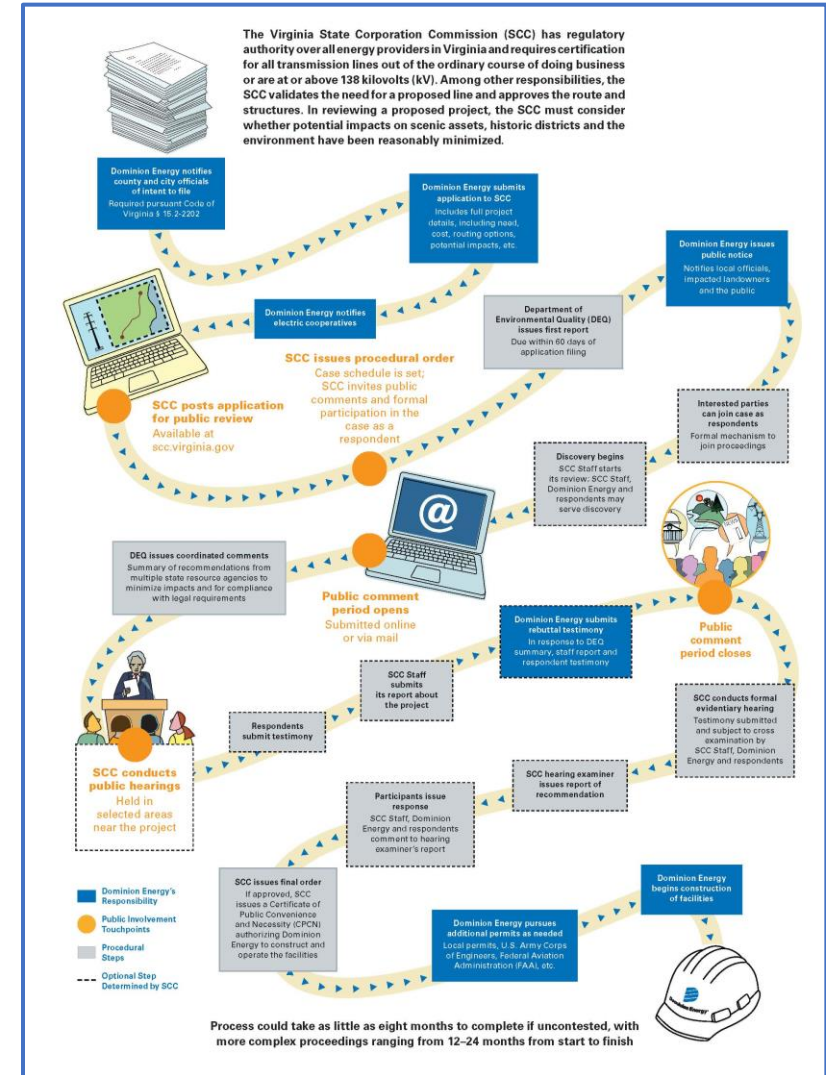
The Virginia State Corporation Commission (SCC) has regulatory authority over all energy providers in Virginia and requires certification for all transmission lines out of the ordinary course of doing business or are at or above 138 kilovolts (kV). Among other responsibilities, the SCC validates the need for a proposed line and approves the route and structures. In reviewing a proposed project, the SCC must consider whether potential impacts on scenic assets, historic districts and the environment have been reasonably minimized.

Dominion Energy notifies county and city officials of intent to file
Required pursuant Code of Virginia § 15.2-2202

Dominion Energy submits application to SCC
Includes full project details, including need, cost, routing options, potential impacts, etc.

Dominion Energy issues public notice
Notifies local officials, impacted landowners and the public

Dominion Energy notifies electric cooperatives

Department of Environmental Quality (DEQ) issues first report
Due within 60 days of application filing

SCC issues procedural order
Case schedule is set; SCC invites public comments and formal participation in the case as a respondent

SCC posts application for public review
Available at scc.virginia.gov

Interested parties can join case as respondents
Formal mechanism to join proceedings

Discovery begins
SCC Staff starts its review: SCC Staff, Dominion Energy and respondents may serve discovery

@

DEQ issues coordinated comments
Summary of recommendations from multiple state resource agencies to minimize impacts and for compliance with legal requirements

Public comment period opens
Submitted online or via mail

Dominion Energy submits rebuttal testimony
In response to DEQ summary, staff report and respondent testimony

Public comment period closes

SCC Staff submits its report about the project

Respondents submit testimony

SCC conducts formal evidentiary hearing
Testimony submitted and subject to cross examination by SCC Staff, Dominion Energy and respondents

SCC conducts public hearings
Held in selected areas near the project

SCC hearing examiner issues report of recommendation

Participants issue response
SCC Staff, Dominion Energy and respondents comment to hearing examiner's report

Dominion Energy's Responsibility
Public Involvement Touchpoints
Procedural Steps
Optional Step Determined by SCC

SCC issues final order
If approved, SCC issues a Certificate of Public Convenience and Necessity (CPCN) authorizing Dominion Energy to construct and operate the facilities

Dominion Energy pursues additional permits as needed
Local permits, U.S. Army Corps of Engineers, Federal Aviation Administration (FAA), etc.

Dominion Energy begins construction of facilities

Dominion Energy

Process could take as little as eight months to complete if uncontested, with more complex proceedings ranging from 12–24 months from start to finish